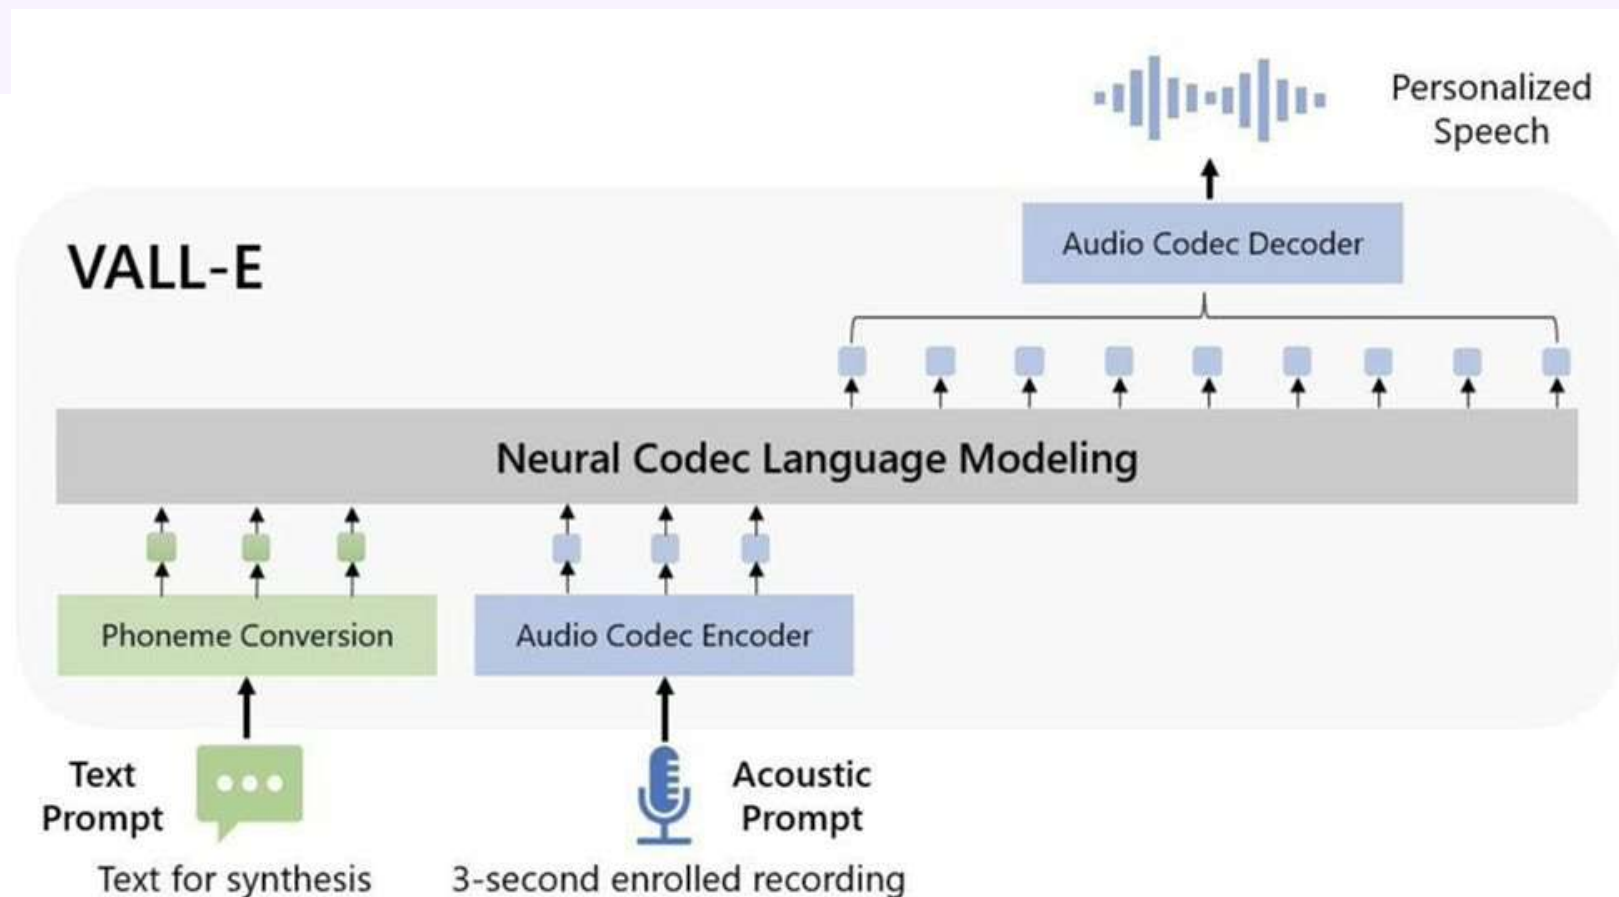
Personalized Speech

Audio Codec Decoder

VALL-E

Neural Codec Language Modeling

Phoneme Conversion

Audio Codec Encoder

Text Prompt

Acoustic Prompt

Text for synthesis

3-second enrolled recording